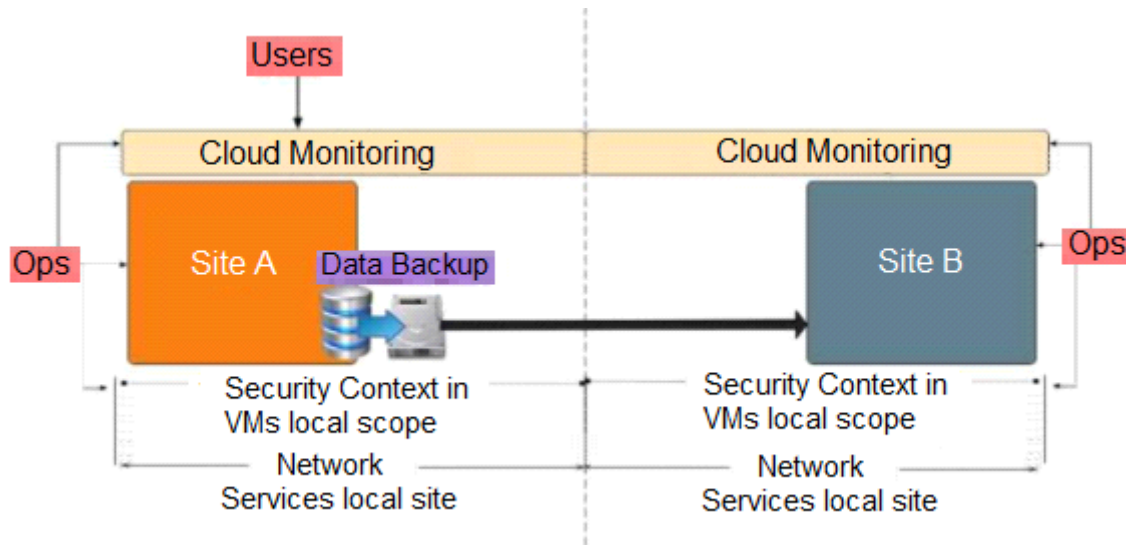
Users

Cloud Monitoring

Cloud Monitoring

Ops

Site A

Data Backup

Site B

Ops

Security Context in VMs local scope

Security Context in VMs local scope

Network Services local site

Network Services local site